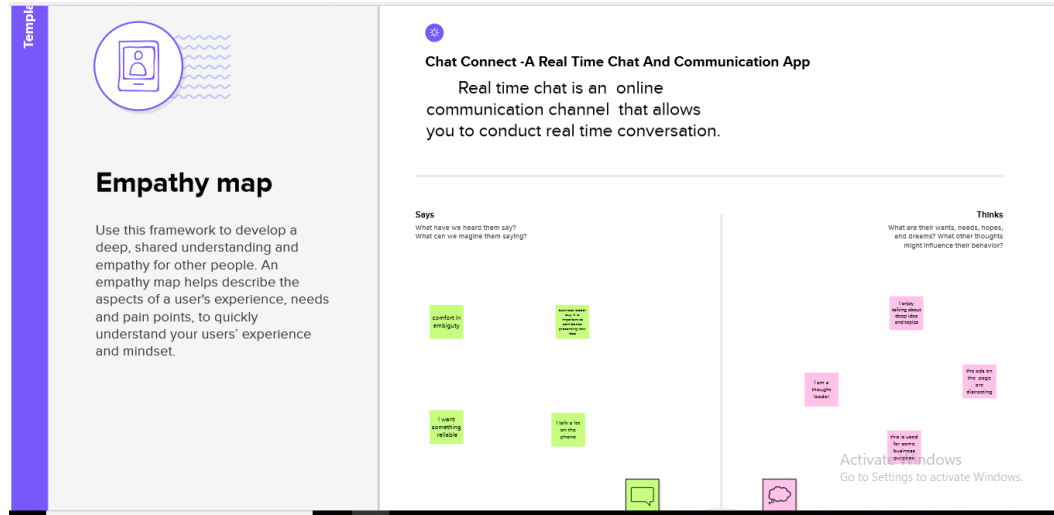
Templ

Empathy map

Use this framework to develop a deep, shared understanding and empathy for other people. An empathy map helps describe the aspects of a user's experience, needs and pain points, to quickly understand your users' experience and mindset.

Chat Connect -A Real Time Chat And Communication App

Real time chat is an online communication channel that allows you to conduct real time conversation.

Says
What have we heard them say?
What can we magine them saying?

Thinks
What are their wants, needs, hopes, and dreams? What other thoughts might influence their behavior?

comfort in ambiguity

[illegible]

I want something reliable

I talk a lot on the phone

I enjoy talking about deep idea and topics

I am a thought leader

the ads on the page are distracting

this is used for some business purpose

Activate Windows
Go to Settings to activate Windows.